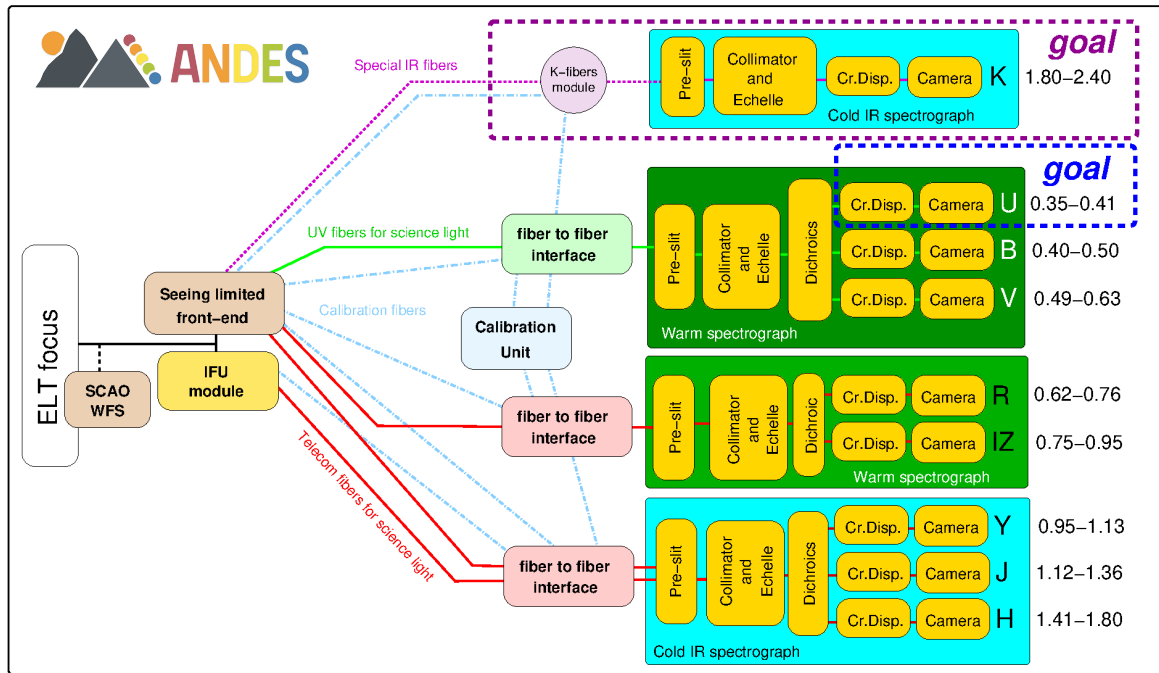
ANDES

Special IR fibers

K-fibers module

Pre-slit

Collimator and Echelle

Cr.Disp.

Camera

K

1.80–2.40

Cold IR spectrograph

goal

goal

ELT focus

SCAO WFS

IFU module

Seeing limited front-end

UV fibers for science light

Calibration fibers

Calibration Unit

Telecom fibers for science light

fiber to fiber interface

Pre-slit

Collimator and Echelle

Dichroics

Cr.Disp.

Camera

U

0.35–0.41

Cr.Disp.

Camera

B

0.40–0.50

Cr.Disp.

Camera

V

0.49–0.63

Warm spectrograph

fiber to fiber interface

Pre-slit

Collimator and Echelle

Dichroic

Cr.Disp.

Camera

R

0.62–0.76

Cr.Disp.

Camera

IZ

0.75–0.95

Warm spectrograph

fiber to fiber interface

Pre-slit

Collimator and Echelle

Dichroics

Cr.Disp.

Camera

Y

0.95–1.13

Cr.Disp.

Camera

J

1.12–1.36

Cr.Disp.

Camera

H

1.41–1.80

Cold IR spectrograph